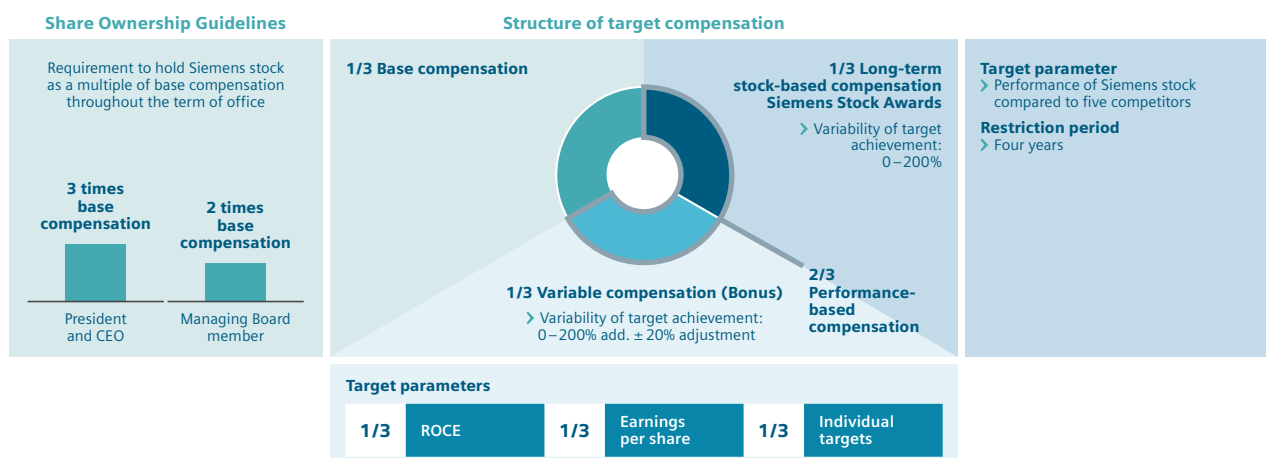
Share Ownership Guidelines

Requirement to hold Siemens stock as a multiple of base compensation throughout the term of office

3 times base compensation

2 times base compensation

President and CEO

Managing Board member

Structure of target compensation

1/3 Base compensation

1/3 Long-term stock-based compensation Siemens Stock Awards

› Variability of target achievement: 0 – 200%

2/3 Performance-based compensation

1/3 Variable compensation (Bonus)

› Variability of target achievement: 0 – 200% add. ± 20% adjustment

Target parameter

› Performance of Siemens stock compared to five competitors

Restriction period

› Four years

Target parameters

| 1/3 | ROCE | 1/3 | Earnings per share | 1/3 | Individual targets |
|---|---|---|---|---|---|